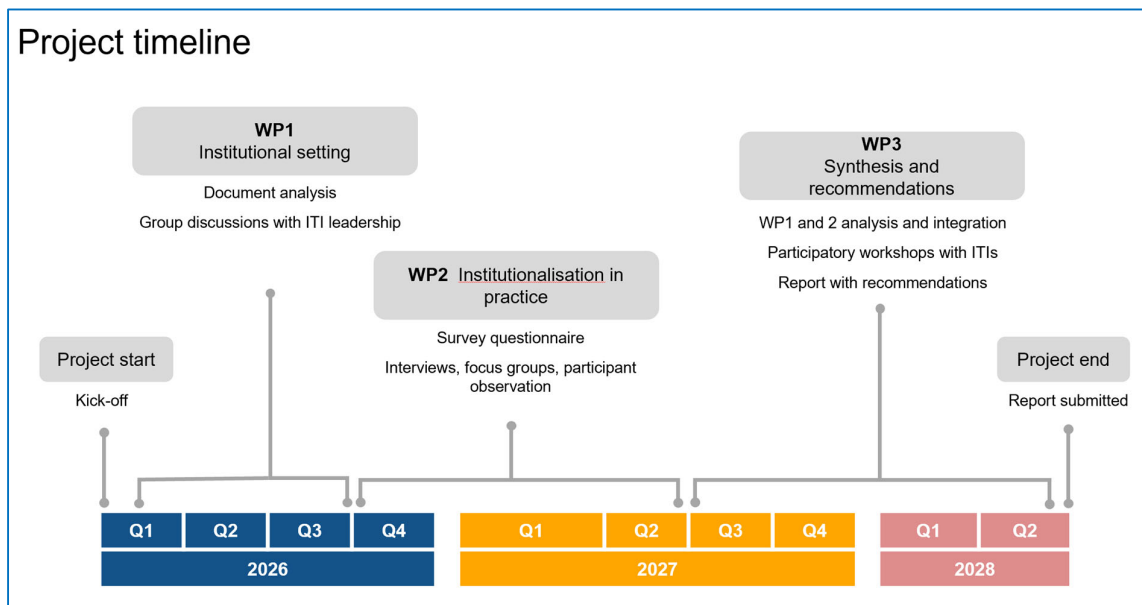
Project timeline

WP1
Institutional setting

Document analysis

Group discussions with ITI leadership

WP2 Institutionalisation in practice

Survey questionnaire

Interviews, focus groups, participant observation

WP3
Synthesis and recommendations

WP1 and 2 analysis and integration

Participatory workshops with ITIs

Report with recommendations

Project start

Kick-off

Project end

Report submitted

| Q1 | Q2 | Q3 | Q4 |
|---|---|---|---|
| 2026 | | | |

| Q1 | Q2 | Q3 | Q4 |
|---|---|---|---|
| 2027 | | | |

| Q1 | Q2 |
|---|---|
| 2028 | |